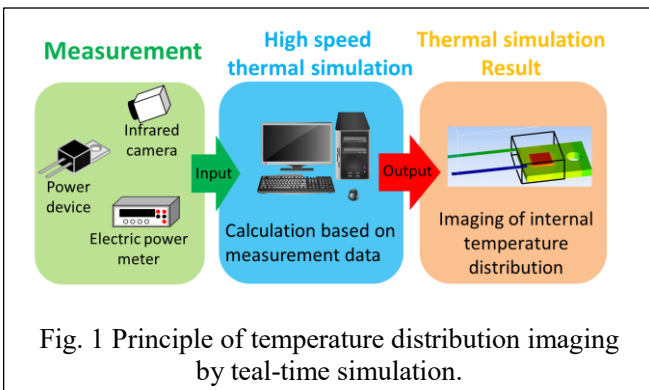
Measurement

High speed thermal simulation

Thermal simulation Result

Infrared camera

Power device

Electric power meter

Input

Output

Calculation based on measurement data

Imaging of internal temperature distribution

Fig. 1 Principle of temperature distribution imaging by teal-time simulation.